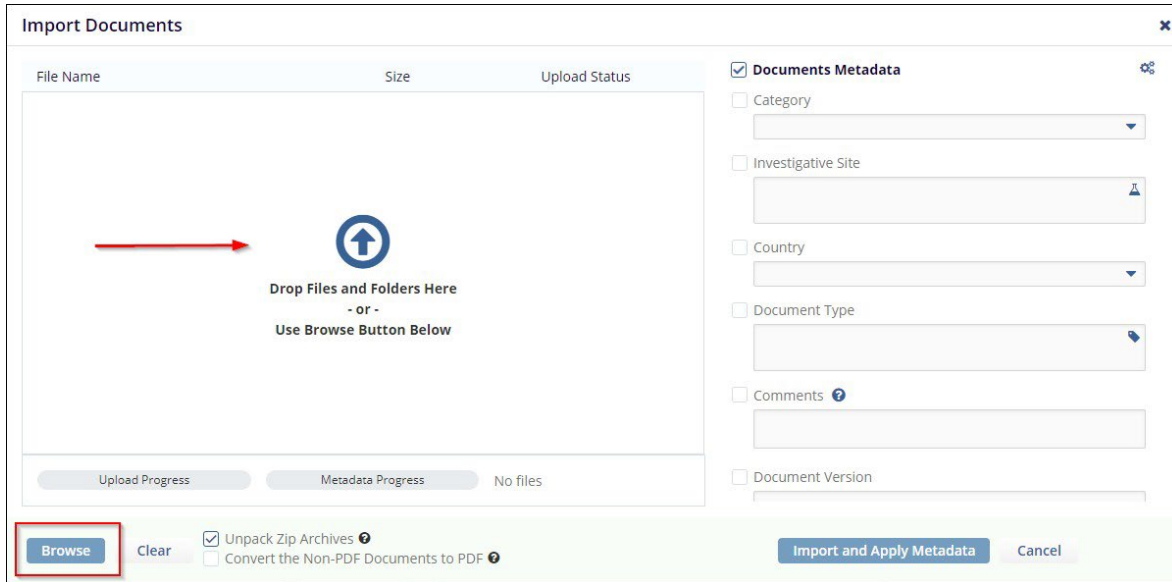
Import Documents

×

| File Name | Size | Upload Status |
|---|---|---|

Drop Files and Folders Here
- or -
Use Browse Button Below

Upload Progress
Metadata Progress
No files

Documents Metadata

Category

Investigative Site

Country

Document Type

Comments

Document Version

Browse
Clear
Unpack Zip Archives
Convert the Non-PDF Documents to PDF

Import and Apply Metadata
Cancel